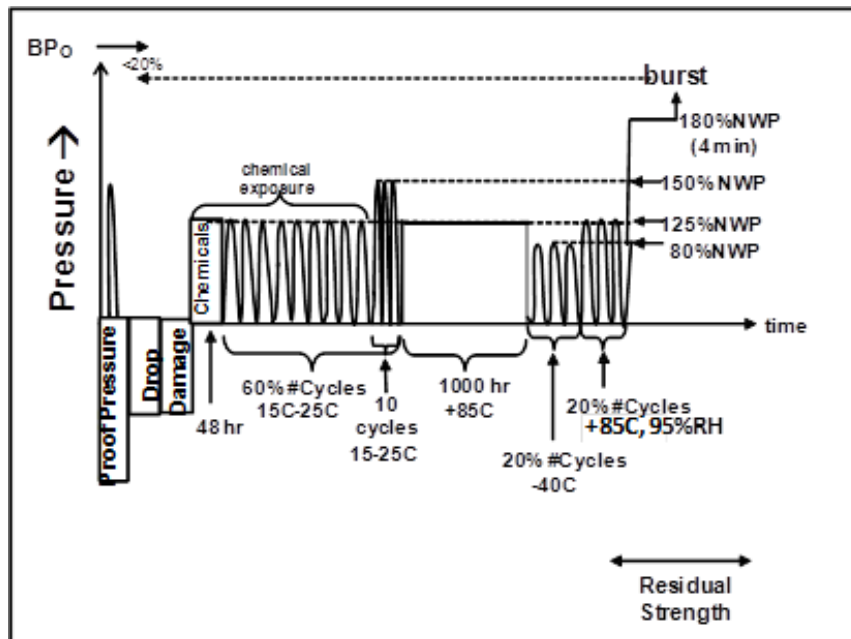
$BP_O$

<20%

burst

180%NWP (4 min)

Pressure

chemical exposure

150%NWP

125%NWP

80%NWP

Chemicals

Proof Pressure

Drop

Damage

time

48 hr

60%#Cycles 15C-25C

10 cycles 15-25C

1000 hr +85C

20% #Cycles -40C

20%#Cycles +85C, 95%RH

Residual Strength